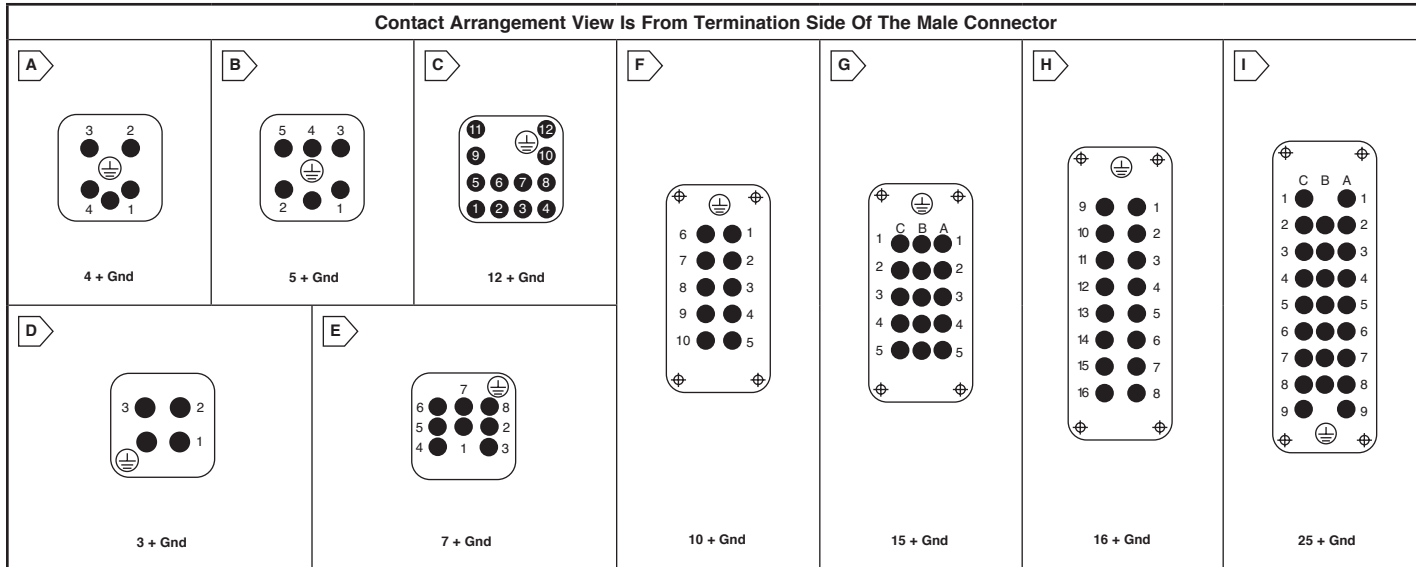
Contact Arrangement View Is From Termination Side Of The Male Connector

A

3 2
4 1

4 + Gnd

B

5 4 3
2 1

5 + Gnd

C

11 12
9 10
5 6 7 8
1 2 3 4

12 + Gnd

F

6 1
7 2
8 3
9 4
10 5

10 + Gnd

G

C B A
1 1
2 2
3 3
4 4
5 5

15 + Gnd

H

9 1
10 2
11 3
12 4
13 5
14 6
15 7
16 8

16 + Gnd

I

C B A
1 1
2 2
3 3
4 4
5 5
6 6
7 7
8 8
9 9

25 + Gnd

D

3 2
1

3 + Gnd

E

7
6 8
5 2
4 1 3

7 + Gnd